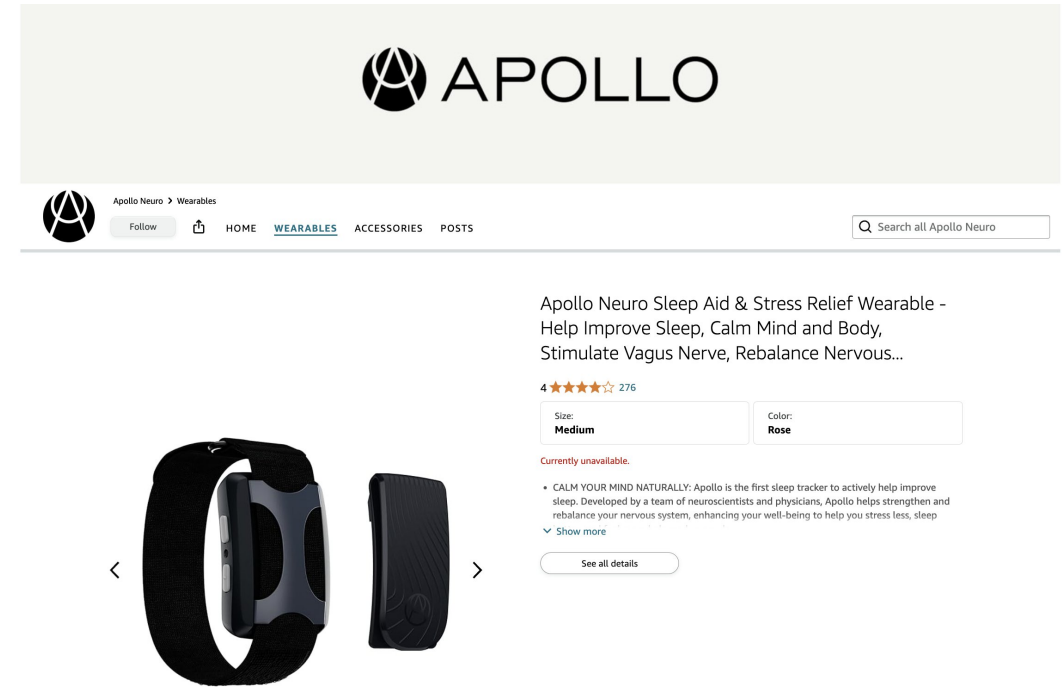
APOLLO

Apollo Neuro › Wearables

Follow

HOME WEARABLES ACCESSORIES POSTS

Search all Apollo Neuro

Apollo Neuro Sleep Aid & Stress Relief Wearable - Help Improve Sleep, Calm Mind and Body, Stimulate Vagus Nerve, Rebalance Nervous...

4 ★★★★☆ 276

Size:
Medium

Color:
Rose

Currently unavailable.

• CALM YOUR MIND NATURALLY: Apollo is the first sleep tracker to actively help improve sleep. Developed by a team of neuroscientists and physicians, Apollo helps strengthen and rebalance your nervous system, enhancing your well-being to help you stress less, sleep

Show more

See all details

‹

›